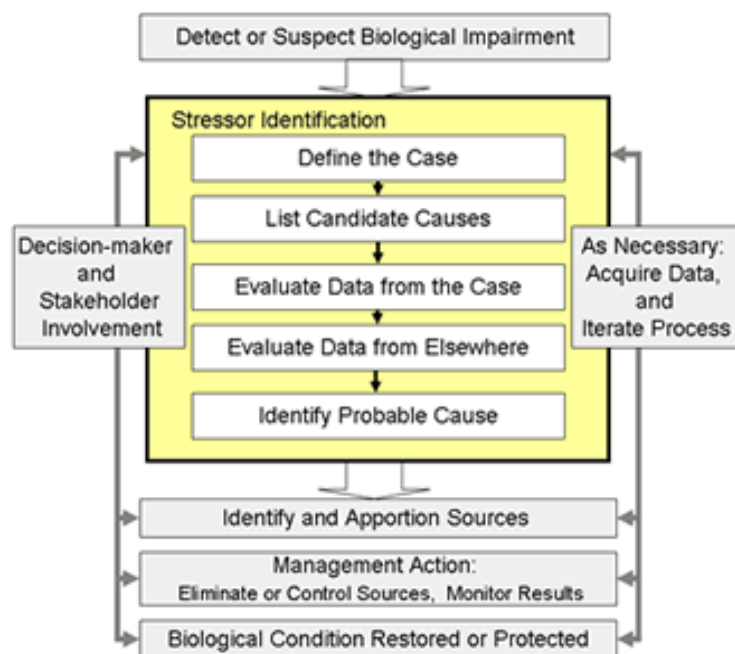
Detect or Suspect Biological Impairment

Stressor Identification

Define the Case

List Candidate Causes

Evaluate Data from the Case

Evaluate Data from Elsewhere

Identify Probable Cause

Decision-maker and Stakeholder Involvement

As Necessary: Acquire Data, and Iterate Process

Identify and Apportion Sources

Management Action: Eliminate or Control Sources, Monitor Results

Biological Condition Restored or Protected